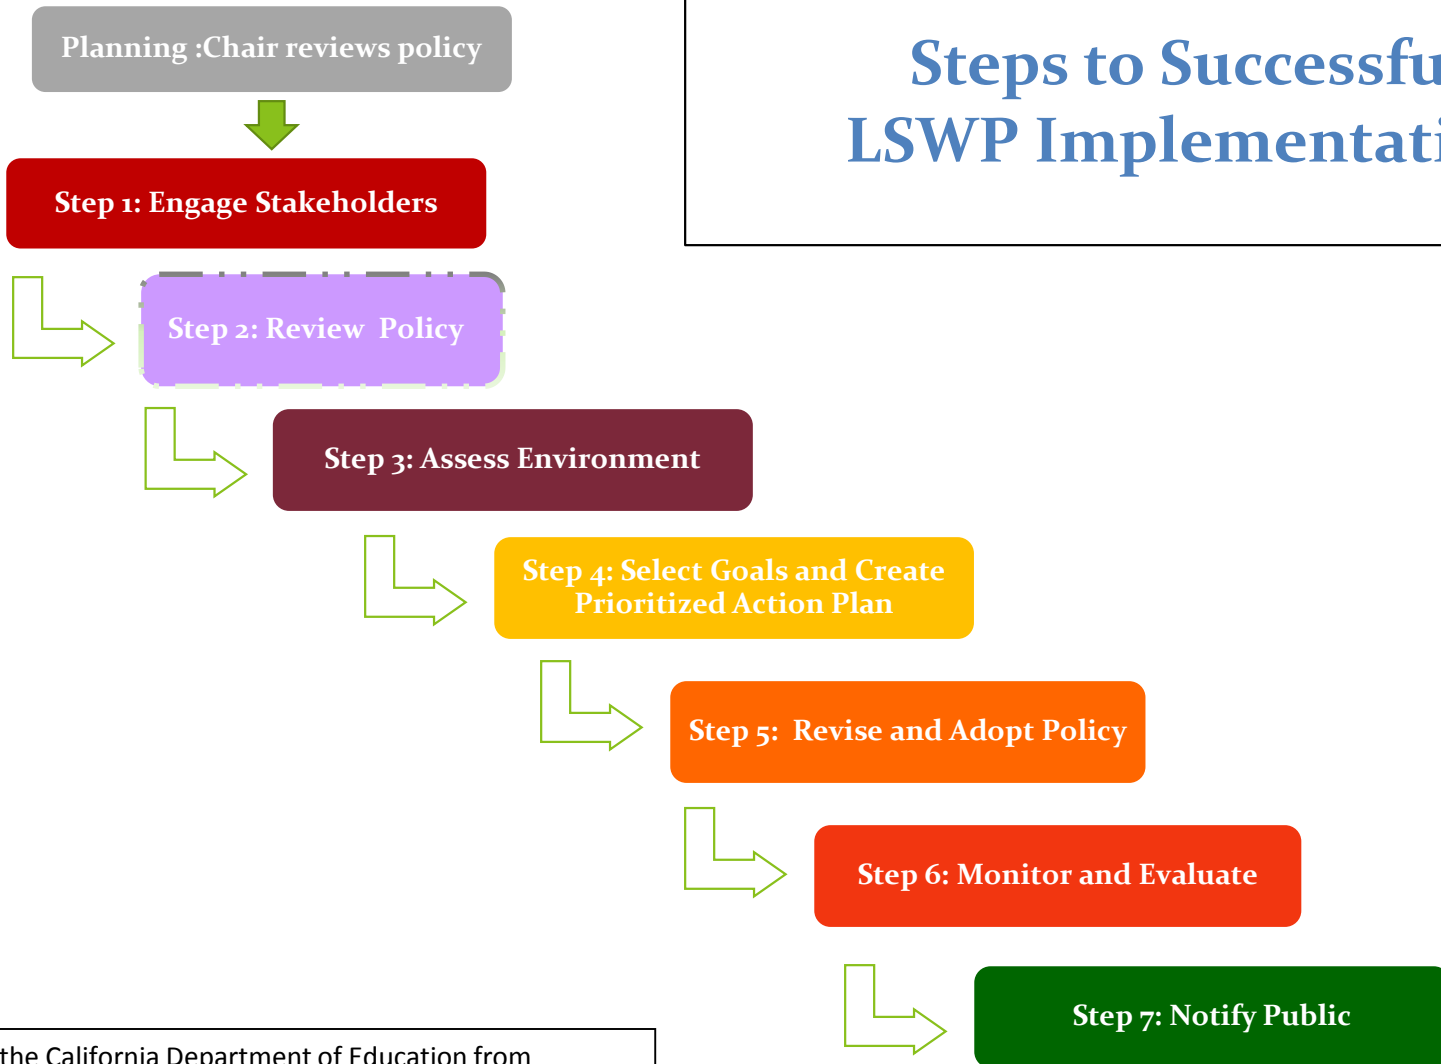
Planning :Chair reviews policy

Steps to Successfu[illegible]
LSWP Implementati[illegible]

Step 1: Engage Stakeholders

Step 2: Review Policy

Step 3: Assess Environment

Step 4: Select Goals and Create Prioritized Action Plan

Step 5: Revise and Adopt Policy

Step 6: Monitor and Evaluate

Step 7: Notify Public

the California Department of Education from